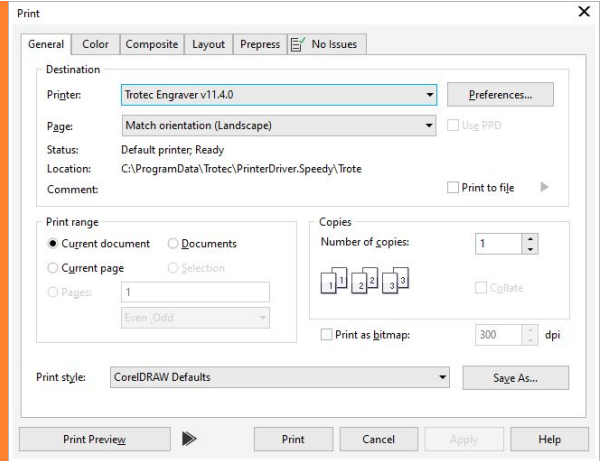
Print

General | Color | Composite | Layout | Prepress | No Issues

Destination

Printer: Trotec Engraver v11.4.0

Preferences...

Page: Match orientation (Landscape)

Use PPD

Status: Default printer; Ready

Location: C:\ProgramData\Trotec\PrinterDriver.Speedy\Trote

Comment:

Print to file

Print range

Current document

Documents

Current page

Selection

Pages: 1

Even, Odd

Copies

Number of copies: 1

1 1 2 2 3 3

Collate

Print as bitmap: 300 dpi

Print style: CorelDRAW Defaults

Save As...

Print Preview

Print

Cancel

Apply

Help